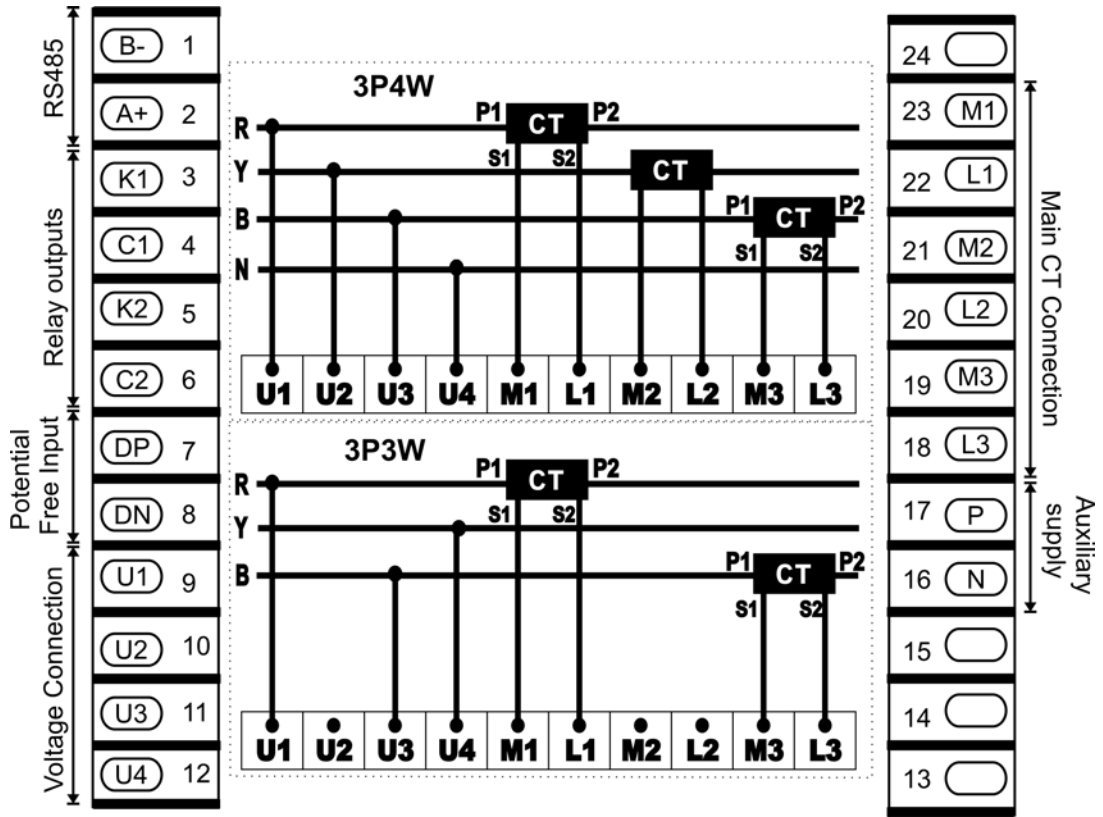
RS485
Relay outputs
Potential Free Input
Voltage Connection

B- 1
A+ 2
K1 3
C1 4
K2 5
C2 6
DP 7
DN 8
U1 9
U2 10
U3 11
U4 12

3P4W
R
Y
B
N
P1 CT P2
S1 S2
CT
P1 CT P2
S1 S2

| U1 | U2 | U3 | U4 | M1 | L1 | M2 | L2 | M3 | L3 |
|---|---|---|---|---|---|---|---|---|---|

3P3W
R
Y
B
P1 CT P2
S1 S2
P1 CT P2
S1 S2

| U1 | U2 | U3 | U4 | M1 | L1 | M2 | L2 | M3 | L3 |
|---|---|---|---|---|---|---|---|---|---|

24
23 M1
22 L1
21 M2
20 L2
19 M3
18 L3
17 P
16 N
15
14
13

Main CT Connection
Auxiliary supply